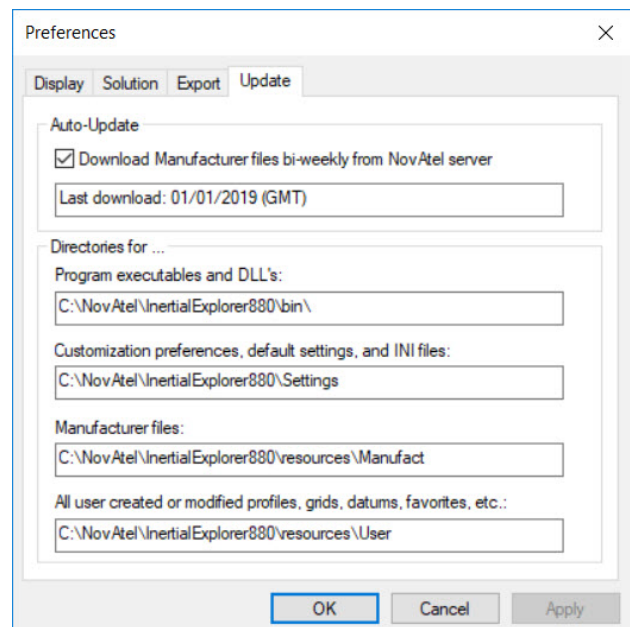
Preferences

X

Display | Solution | Export | Update

Auto-Update

☑ Download Manufacturer files bi-weekly from NovAtel server

Last download: 01/01/2019 (GMT)

Directories for ...

Program executables and DLL's:

C:\NovAtel\InertialExplorer880\bin\

Customization preferences, default settings, and INI files:

C:\NovAtel\InertialExplorer880\Settings

Manufacturer files:

C:\NovAtel\InertialExplorer880\resources\Manufact

All user created or modified profiles, grids, datums, favorites, etc.:

C:\NovAtel\InertialExplorer880\resources\User

OK | Cancel | Apply